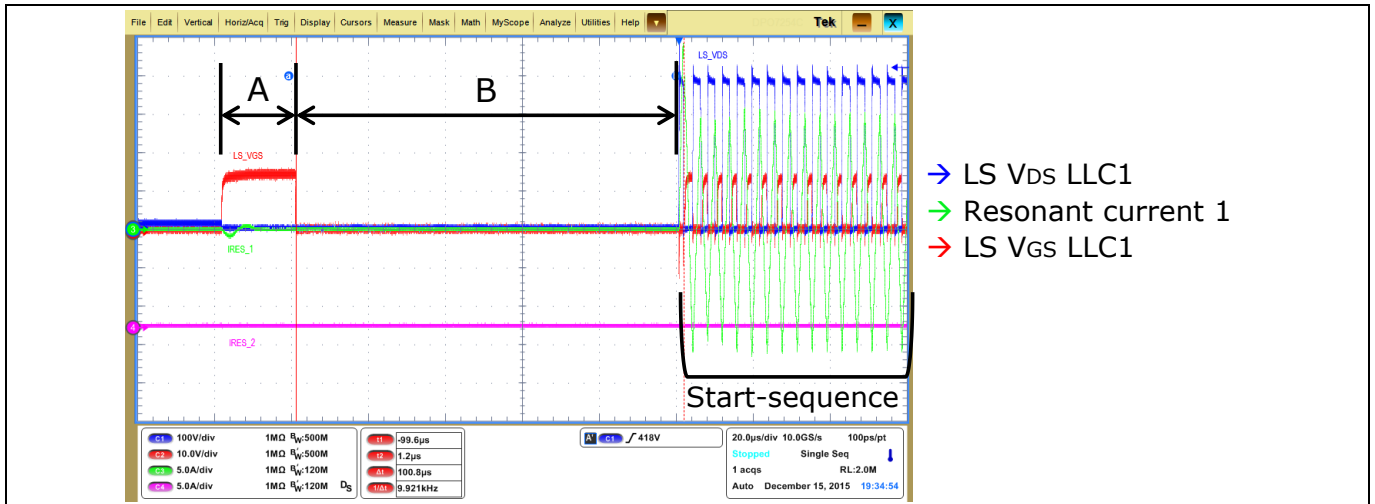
File Edit Vertical Horiz/Acq Trig Display Cursors Measure Mask Math MyScope Analyze Utilities Help Tek

A B

LS_VDS

LS_VGS

IRES_1

IRES_2

Start-sequence

→ LS VDS LLC1
→ Resonant current 1
→ LS VGS LLC1

C1 100V/div 1MΩ BW:500M
C2 10.0V/div 1MΩ BW:500M
C3 5.0A/div 1MΩ BW:120M
C4 5.0A/div 1MΩ BW:120M DS

t1 -99.6µs
t2 1.2µs
Δt 100.8µs
1/Δt 9.921kHz

A C1 ∫ 418V

20.0µs/div 10.0GS/s 100ps/pt
Stopped Single Seq
1 acqs RL:2.0M
Auto December 15, 2015 19:34:54